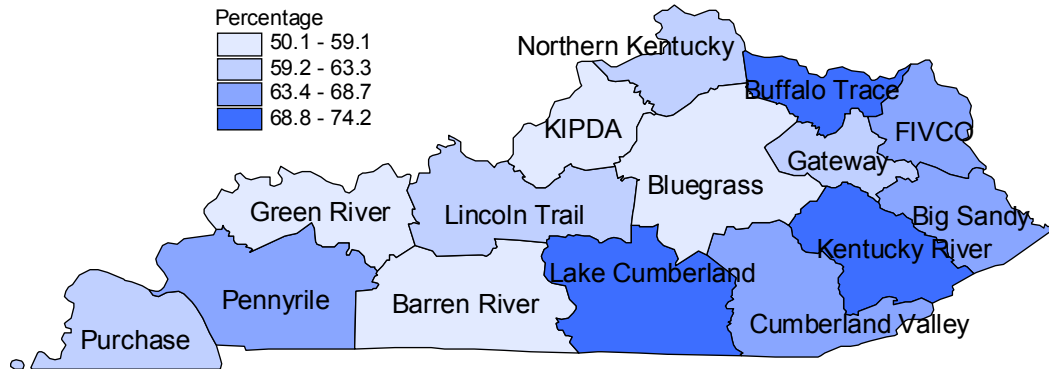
Percentage
50.1 - 59.1
59.2 - 63.3
63.4 - 68.7
68.8 - 74.2

Northern Kentucky
Buffalo Trace
KIPDA
FIVCO
Gateway
Bluegrass
Green River
Lincoln Trail
Big Sandy
Kentucky River
Lake Cumberland
Pennyrile
Barren River
Cumberland Valley
Purchase